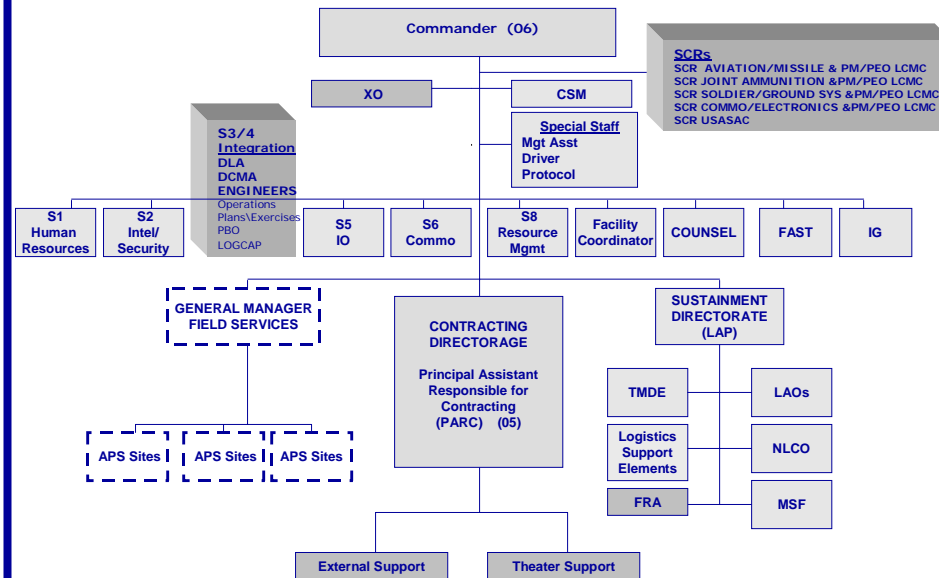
Commander (06)

SCRs
SCR AVIATION/MISSILE & PM/PEO LCMC
SCR JOINT AMMUNITION &PM/PEO LCMC
SCR SOLDIER/GROUND SYS &PM/PEO LCMC
SCR COMMO/ELECTRONICS &PM/PEO LCMC
SCR USASAC

XO

CSM

Special Staff
Mgt Asst
Driver
Protocol

S3/4
Integration
DLA
DCMA
ENGINEERS
Operations
Plans\Exercises
PBO
LOGCAP

S1
Human
Resources

S2
Intel/
Security

S5
IO

S6
Commo

S8
Resource
Mgmt

Facility
Coordinator

COUNSEL

FAST

IG

GENERAL MANAGER
FIELD SERVICES

APS Sites

APS Sites

APS Sites

CONTRACTING
DIRECTORAGE

Principal Assistant
Responsible for
Contracting
(PARC) (05)

SUSTAINMENT
DIRECTORATE
(LAP)

TMDE

LAOs

Logistics
Support
Elements

NLCO

FRA

MSF

External Support

Theater Support